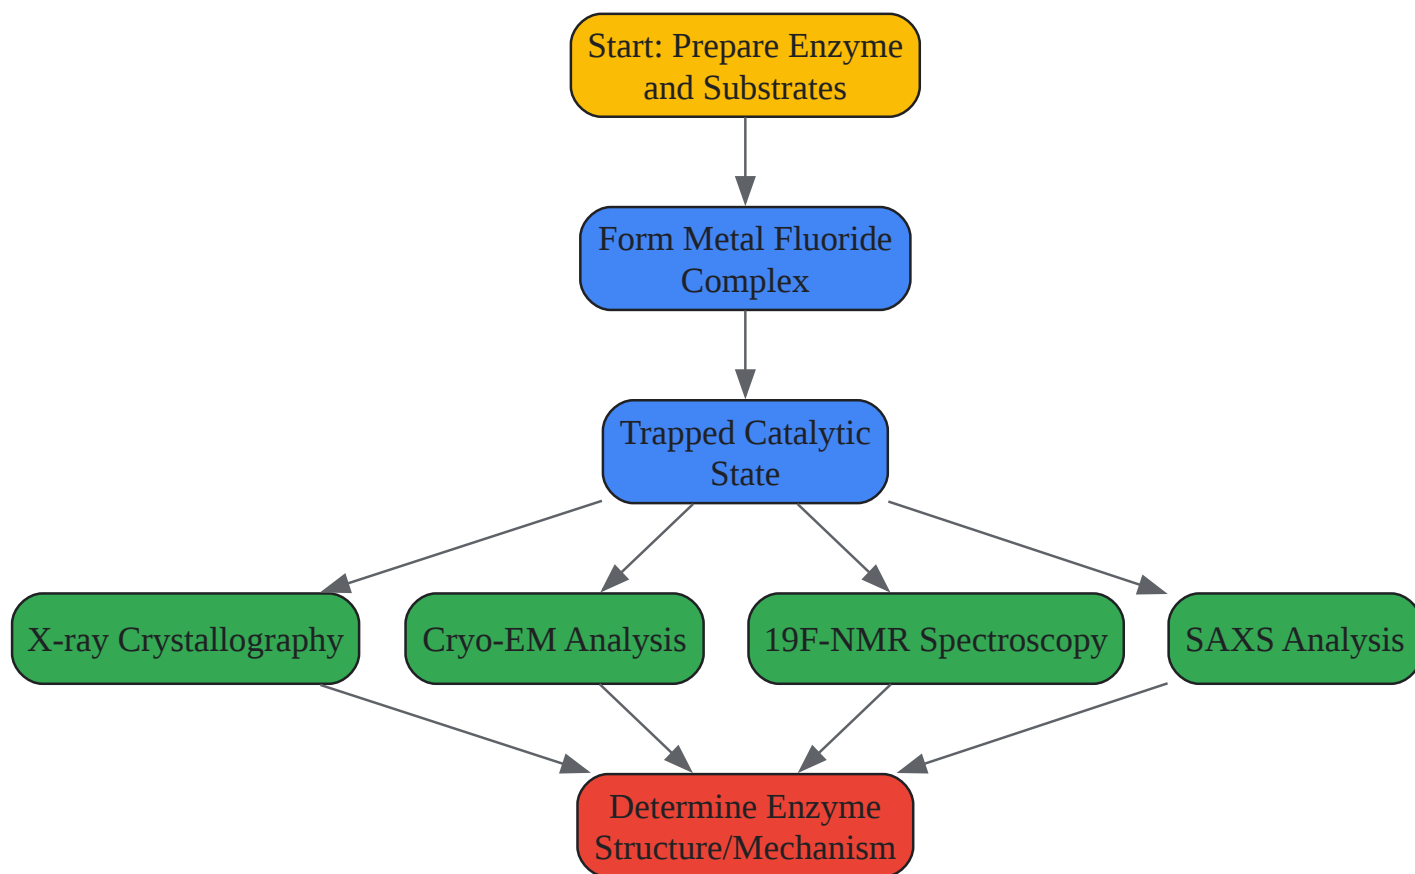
Start: Prepare Enzyme and Substrates

Form Metal Fluoride Complex

Trapped Catalytic State

X-ray Crystallography

Cryo-EM Analysis

19F-NMR Spectroscopy

SAXS Analysis

Determine Enzyme Structure/Mechanism